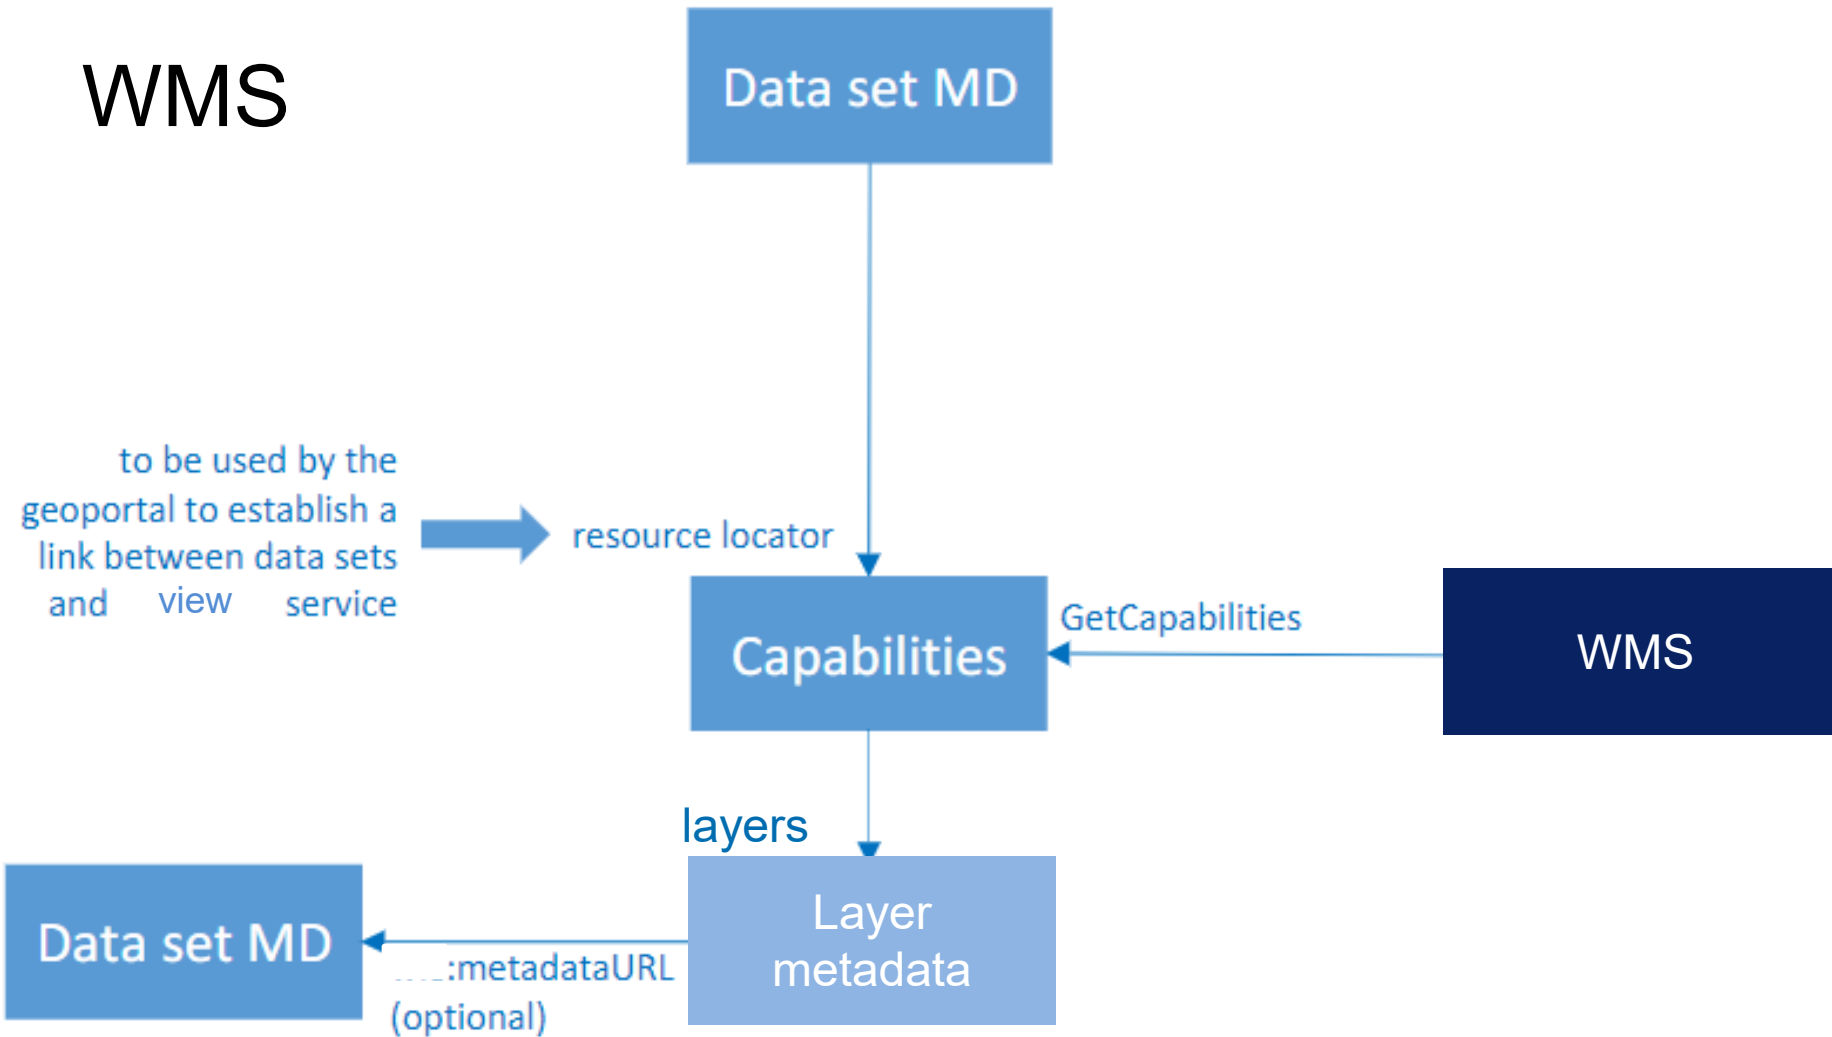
WMS

Data set MD

to be used by the geoportal to establish a link between data sets and view service

resource locator

Capabilities

GetCapabilities

WMS

layers

Data set MD

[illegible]:metadataURL (optional)

Layer metadata